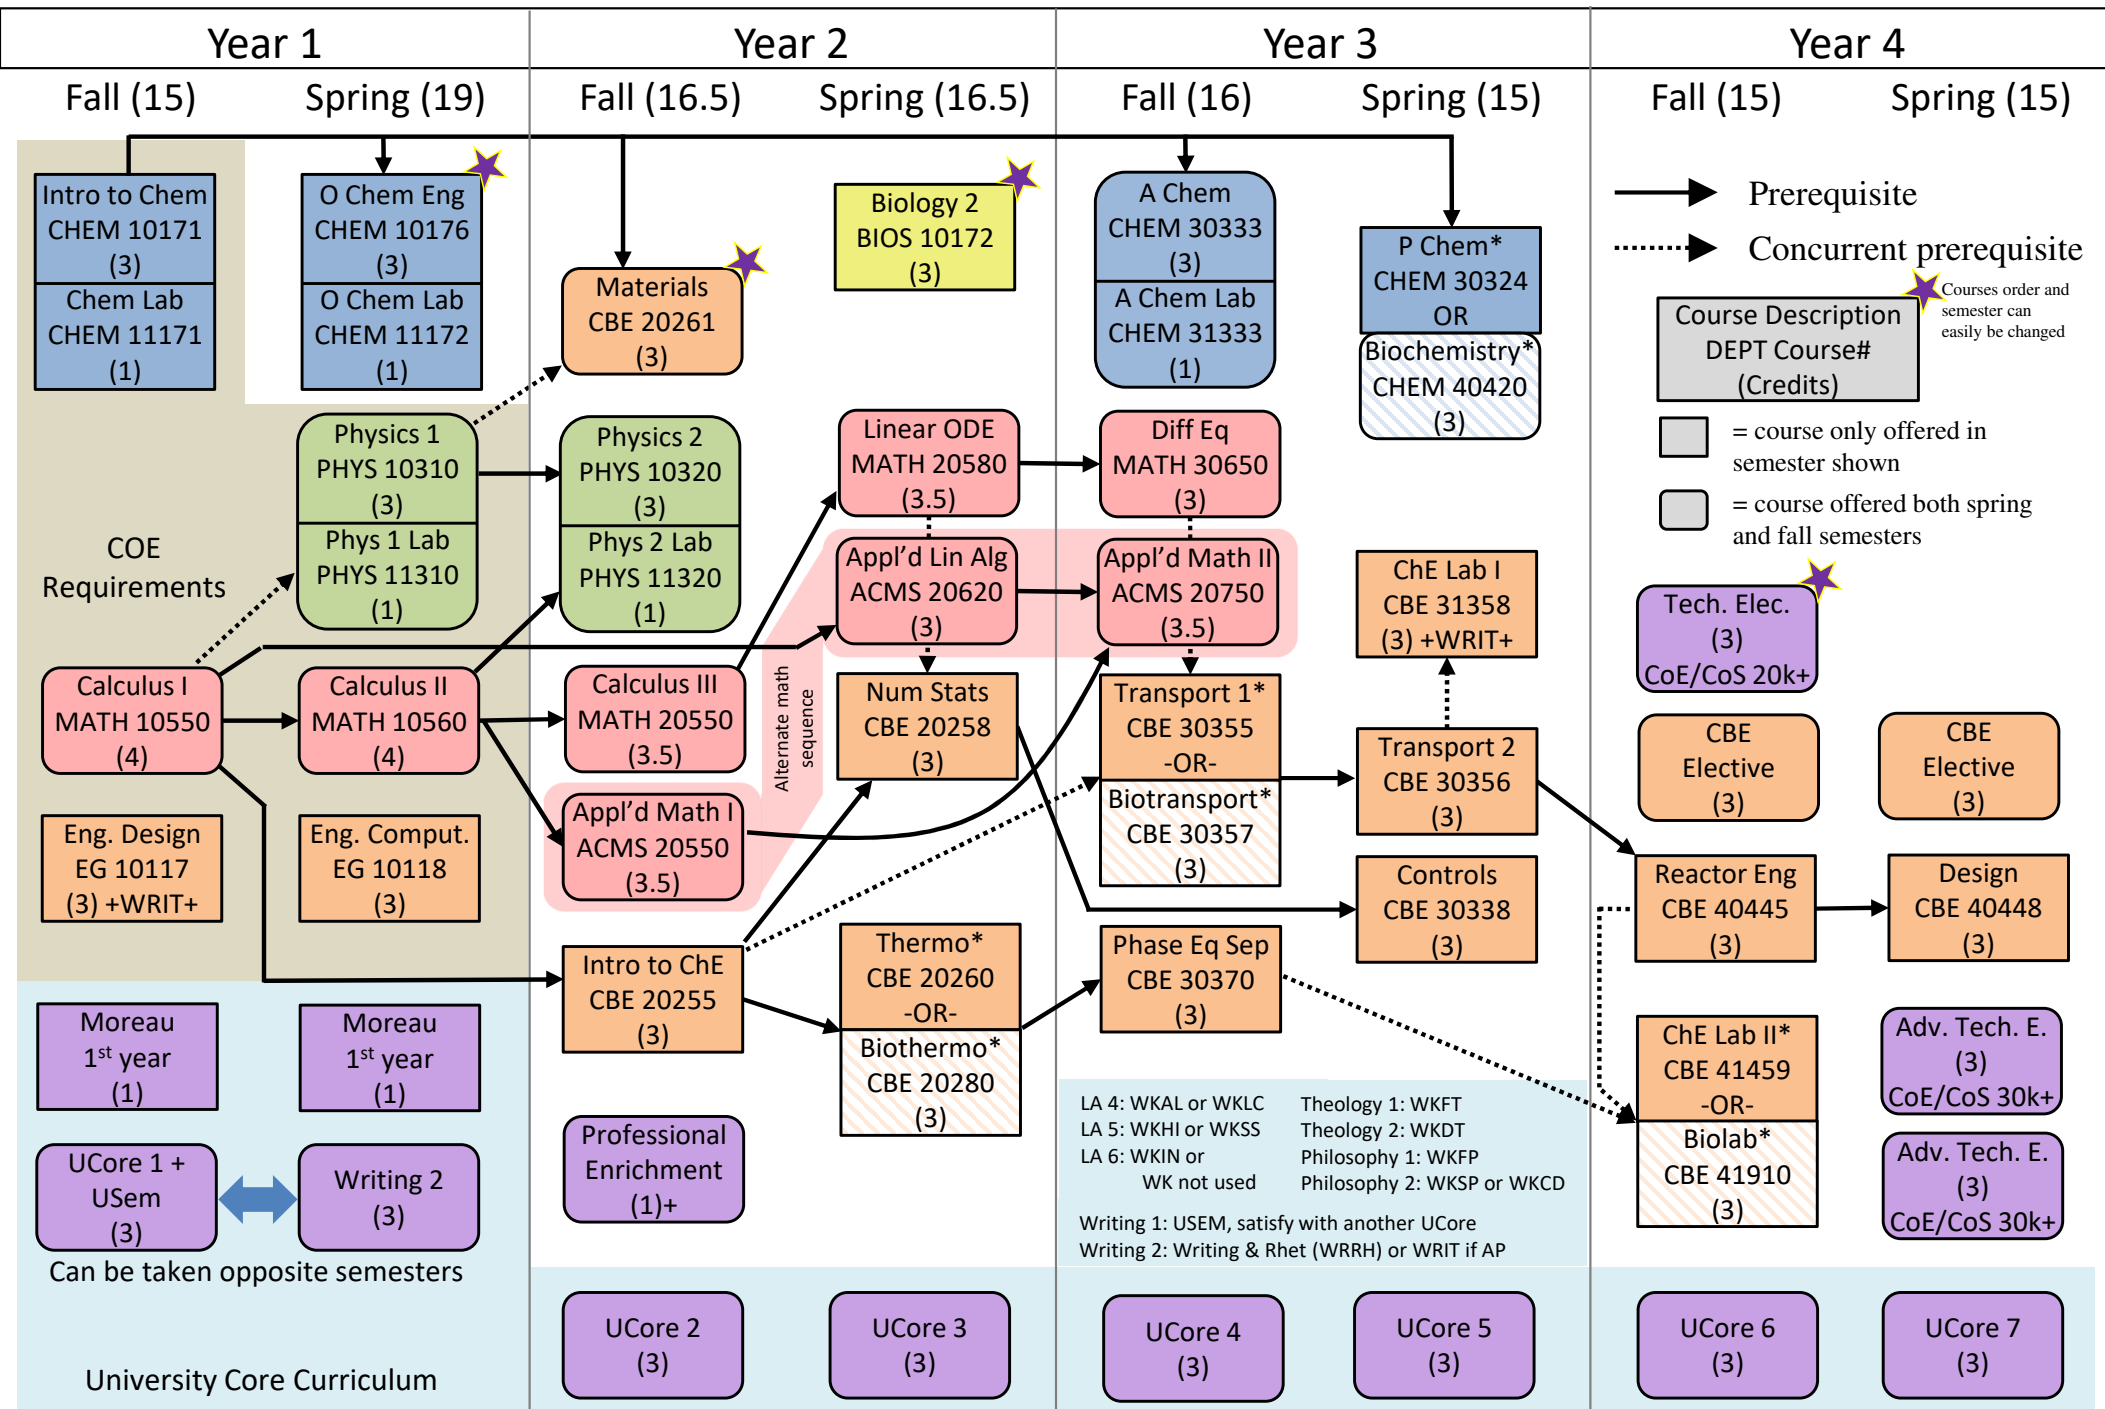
Year 1
Fall (15) Spring (19)

Year 2
Fall (16.5) Spring (16.5)

Year 3
Fall (16) Spring (15)

Year 4
Fall (15) Spring (15)

Intro to Chem
CHEM 10171
(3)
Chem Lab
CHEM 11171
(1)

O Chem Eng
CHEM 10176
(3)
O Chem Lab
CHEM 11172
(1)

Materials
CBE 20261
(3)

Biology 2
BIOS 10172
(3)

A Chem
CHEM 30333
(3)
A Chem Lab
CHEM 31333
(1)

P Chem*
CHEM 30324
OR
Biochemistry*
CHEM 40420
(3)

Prerequisite
Concurrent prerequisite

Course Description
DEPT Course#
(Credits)

Courses order and semester can easily be changed

= course only offered in semester shown
= course offered both spring and fall semesters

COE Requirements

Physics 1
PHYS 10310
(3)
Phys 1 Lab
PHYS 11310
(1)

Physics 2
PHYS 10320
(3)
Phys 2 Lab
PHYS 11320
(1)

Linear ODE
MATH 20580
(3.5)

Diff Eq
MATH 30650
(3)

Appl'd Lin Alg
ACMS 20620
(3)

Appl'd Math II
ACMS 20750
(3.5)

ChE Lab I
CBE 31358
(3) +WRIT+

Tech. Elec.
(3)
CoE/CoS 20k+

Calculus I
MATH 10550
(4)

Calculus II
MATH 10560
(4)

Calculus III
MATH 20550
(3.5)

Alternate math sequence

Num Stats
CBE 20258
(3)

Transport 1*
CBE 30355
-OR-
Biotransport*
CBE 30357
(3)

Transport 2
CBE 30356
(3)

CBE
Elective
(3)

CBE
Elective
(3)

Eng. Design
EG 10117
(3) +WRIT+

Eng. Comput.
EG 10118
(3)

Appl'd Math I
ACMS 20550
(3.5)

Controls
CBE 30338
(3)

Reactor Eng
CBE 40445
(3)

Design
CBE 40448
(3)

Intro to ChE
CBE 20255
(3)

Thermo*
CBE 20260
-OR-
Biothermo*
CBE 20280
(3)

Phase Eq Sep
CBE 30370
(3)

Moreau
1$^{st}$ year
(1)

Moreau
1$^{st}$ year
(1)

ChE Lab II*
CBE 41459
-OR-
Biolab*
CBE 41910
(3)

Adv. Tech. E.
(3)
CoE/CoS 30k+

Adv. Tech. E.
(3)
CoE/CoS 30k+

UCore 1 +
USem
(3)

Writing 2
(3)

Can be taken opposite semesters

Professional Enrichment
(1)+

LA 4: WKAL or WKLC
LA 5: WKHI or WKSS
LA 6: WKIN or
WK not used
Theology 1: WKFT
Theology 2: WKDT
Philosophy 1: WKFP
Philosophy 2: WKSP or WKCD

Writing 1: USEM, satisfy with another UCore
Writing 2: Writing & Rhet (WRRH) or WRIT if AP

University Core Curriculum

UCore 2
(3)

UCore 3
(3)

UCore 4
(3)

UCore 5
(3)

UCore 6
(3)

UCore 7
(3)